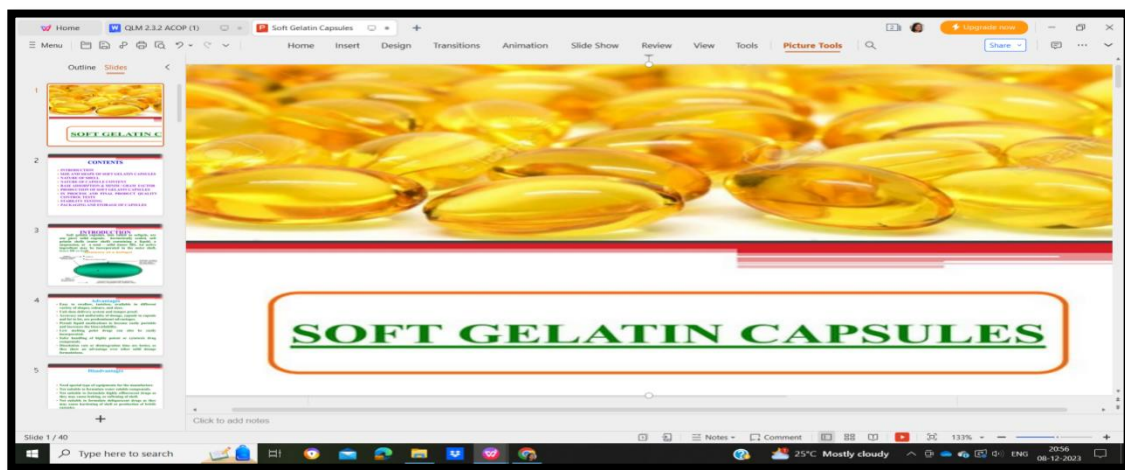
Home QLM 2.3.2 ACOP (1) Soft Gelatin Capsules +

Upgrade now

Menu Home Insert Design Transitions Animation Slide Show Review View Tools Picture Tools

Share

Outline Slides

1
SOFT GELATIN C

2
CONTENTS

3
INTRODUCTION

4
Advantages

5
Disadvantages

SOFT GELATIN CAPSULES

Click to add notes

Slide 1 / 40

Notes Comment 133%

Type here to search

25°C Mostly cloudy ENG 20:56 08-12-2023